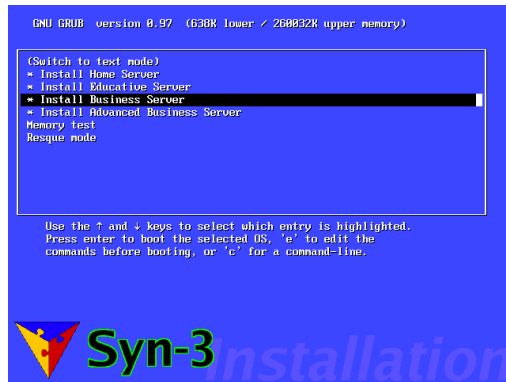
GNU GRUB version 0.97 (638K lower / 260032K upper memory)

(Switch to text mode)
* Install Home Server
* Install Educative Server
* Install Business Server
* Install Advanced Business Server
Memory test
Resque mode

Use the ↑ and ↓ keys to select which entry is highlighted. Press enter to boot the selected OS, 'e' to edit the commands before booting, or 'c' for a command-line.

Syn-3 Installation